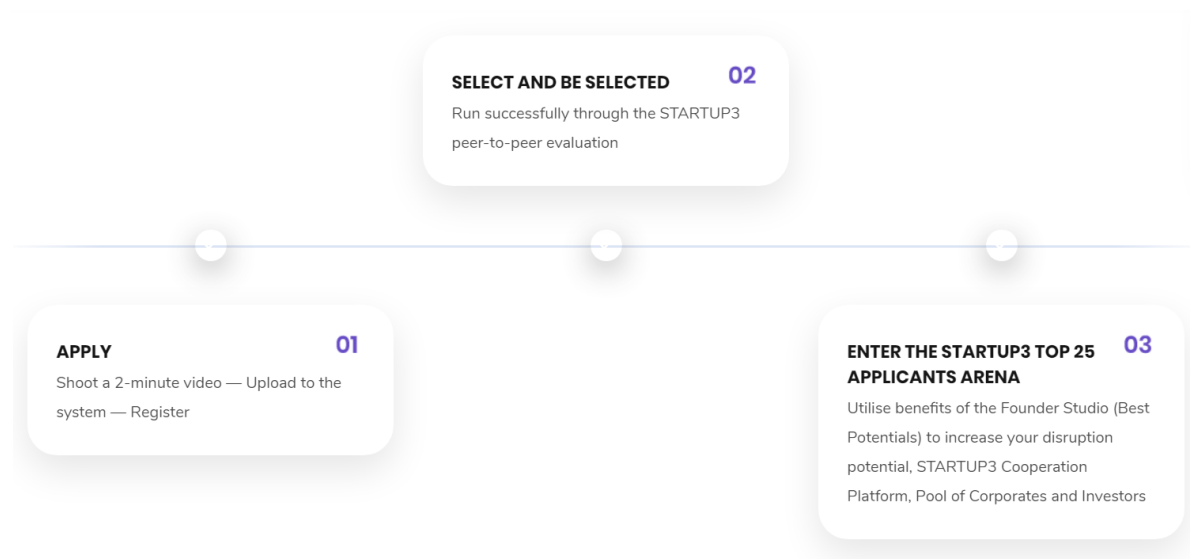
SELECT AND BE SELECTED 02
Run successfully through the STARTUP3 peer-to-peer evaluation

APPLY 01
Shoot a 2-minute video — Upload to the system — Register

ENTER THE STARTUP3 TOP 25 APPLICANTS ARENA 03
Utilise benefits of the Founder Studio (Best Potentials) to increase your disruption potential, STARTUP3 Cooperation Platform, Pool of Corporates and Investors